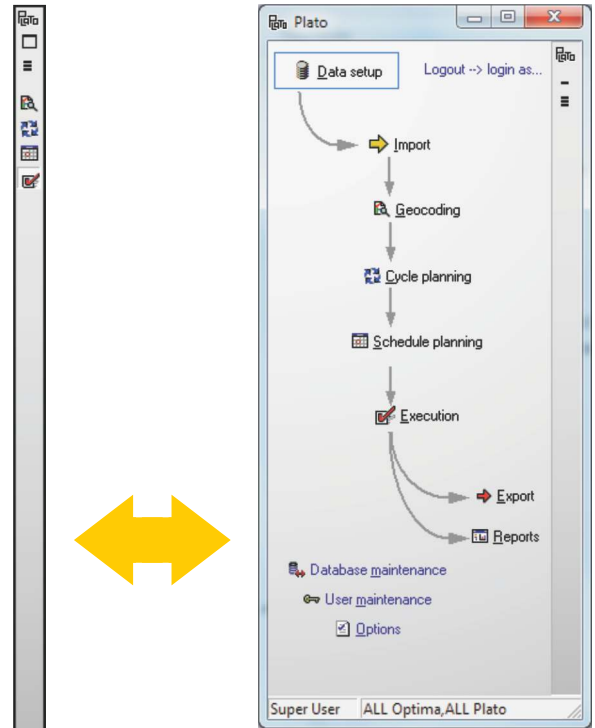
Plato

Data setup

Logout --> login as...

Import

Geocoding

Cycle planning

Schedule planning

Execution

Export

Reports

Database maintenance

User maintenance

Options

Super User

ALL Optima,ALL Plato